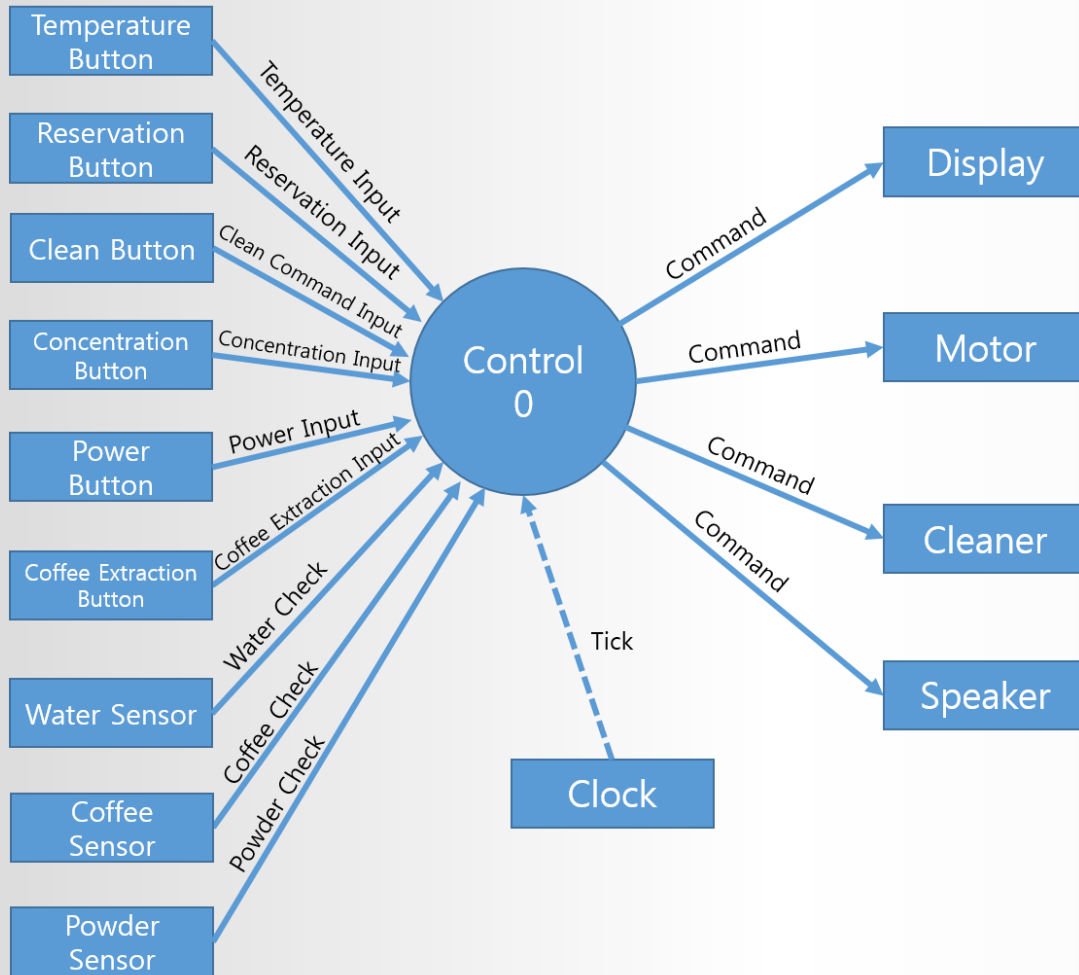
Temperature Button

Temperature Input

Reservation Button

Reservation Input

Clean Button

Clean Command Input

Concentration Button

Concentration Input

Power Button

Power Input

Coffee Extraction Button

Coffee Extraction Input

Water Sensor

Water Check

Coffee Sensor

Coffee Check

Powder Sensor

Powder Check

Control 0

Tick

Clock

Command

Display

Command

Motor

Command

Cleaner

Command

Speaker